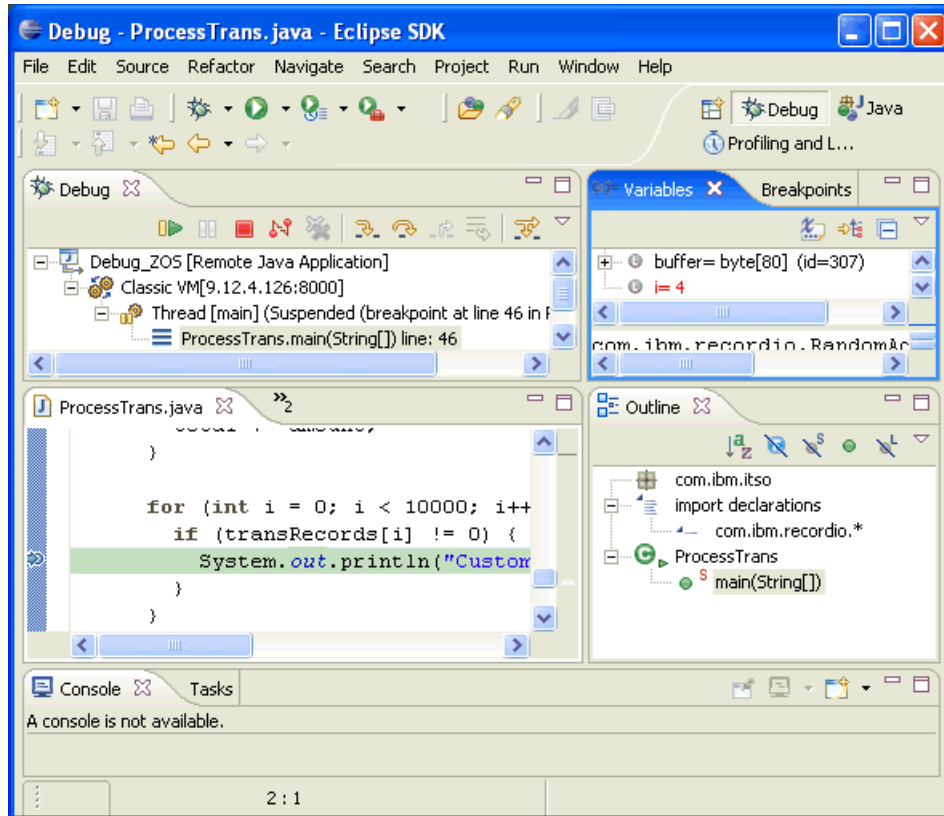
Debug - ProcessTrans.java - Eclipse SDK

File Edit Source Refactor Navigate Search Project Run Window Help

Debug Java
Profiling and L...

Debug

Debug_ZOS [Remote Java Application]
Classic VM[9.12.4.126:8000]
Thread [main] (Suspended (breakpoint at line 46 in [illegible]
ProcessTrans.main(String[]) line: 46

Variables Breakpoints

buffer= byte[80] (id=307)
i= 4

com.ibm.recordio.RandomAc

ProcessTrans.java $»_2$

}

for (int i = 0; i < 10000; i++
if (transRecords[i] != 0) {
System.out.println("Custom
}
}

Outline

com.ibm.itso
import declarations
com.ibm.recordio.*
ProcessTrans
main(String[])

Console Tasks

A console is not available.

2 : 1